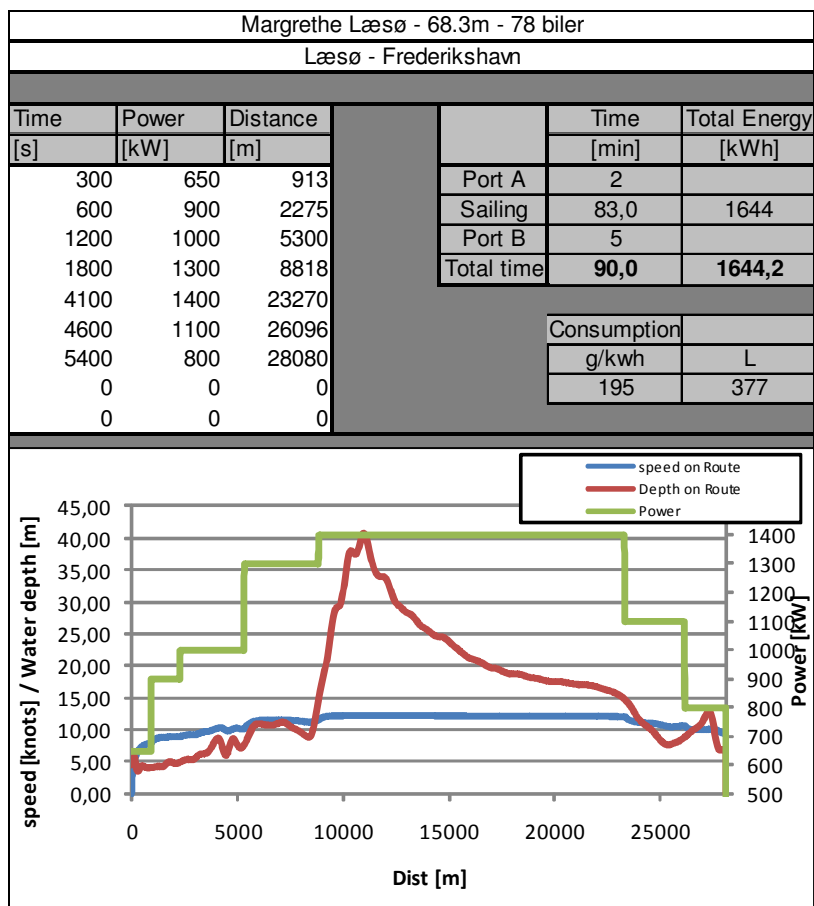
Margrethe Læsø - 68.3m - 78 biler

Læsø - Frederikshavn

| Time | Power | Distance |
|---|---|---|
| [s] | [kW] | [m] |
| 300 | 650 | 913 |
| 600 | 900 | 2275 |
| 1200 | 1000 | 5300 |
| 1800 | 1300 | 8818 |
| 4100 | 1400 | 23270 |
| 4600 | 1100 | 26096 |
| 5400 | 800 | 28080 |
| 0 | 0 | 0 |
| 0 | 0 | 0 |

| | Time | Total Energy |
|---|---|---|
| | [min] | [kWh] |
| Port A | 2 | |
| Sailing | 83,0 | 1644 |
| Port B | 5 | |
| Total time | **90,0** | **1644,2** |

| Consumption | |
|---|---|
| g/kwh | L |
| 195 | 377 |

speed on Route
Depth on Route
Power

speed [knots] / Water depth [m]

45,00
40,00
35,00
30,00
25,00
20,00
15,00
10,00
5,00
0,00

Power [kW]

1400
1300
1200
1100
1000
900
800
700
600
500

0 5000 10000 15000 20000 25000

Dist [m]